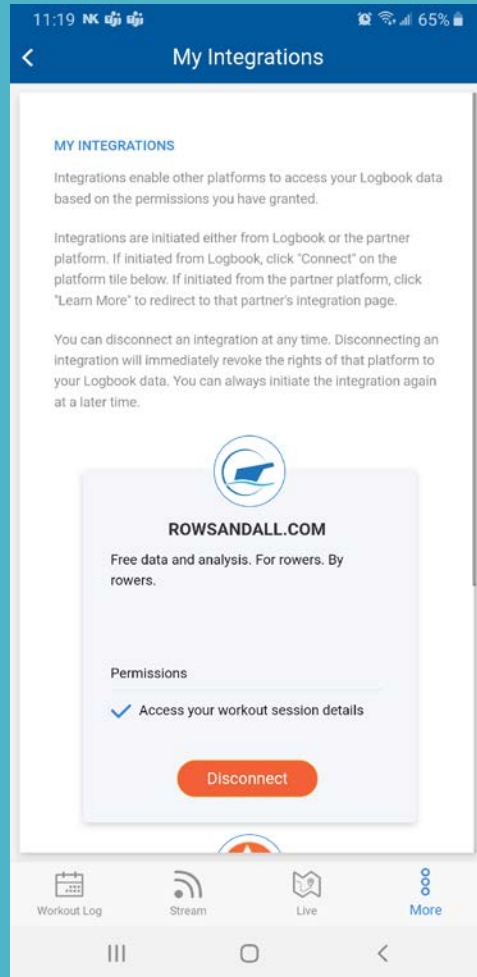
11:19 NK 65%

<

My Integrations

MY INTEGRATIONS

Integrations enable other platforms to access your Logbook data based on the permissions you have granted.

Integrations are initiated either from Logbook or the partner platform. If initiated from Logbook, click "Connect" on the platform tile below. If initiated from the partner platform, click "Learn More" to redirect to that partner's integration page.

You can disconnect an integration at any time. Disconnecting an integration will immediately revoke the rights of that platform to your Logbook data. You can always initiate the integration again at a later time.

ROWSANDALL.COM

Free data and analysis. For rowers. By rowers.

Permissions

Access your workout session details

Disconnect

Workout Log

Stream

Live

More